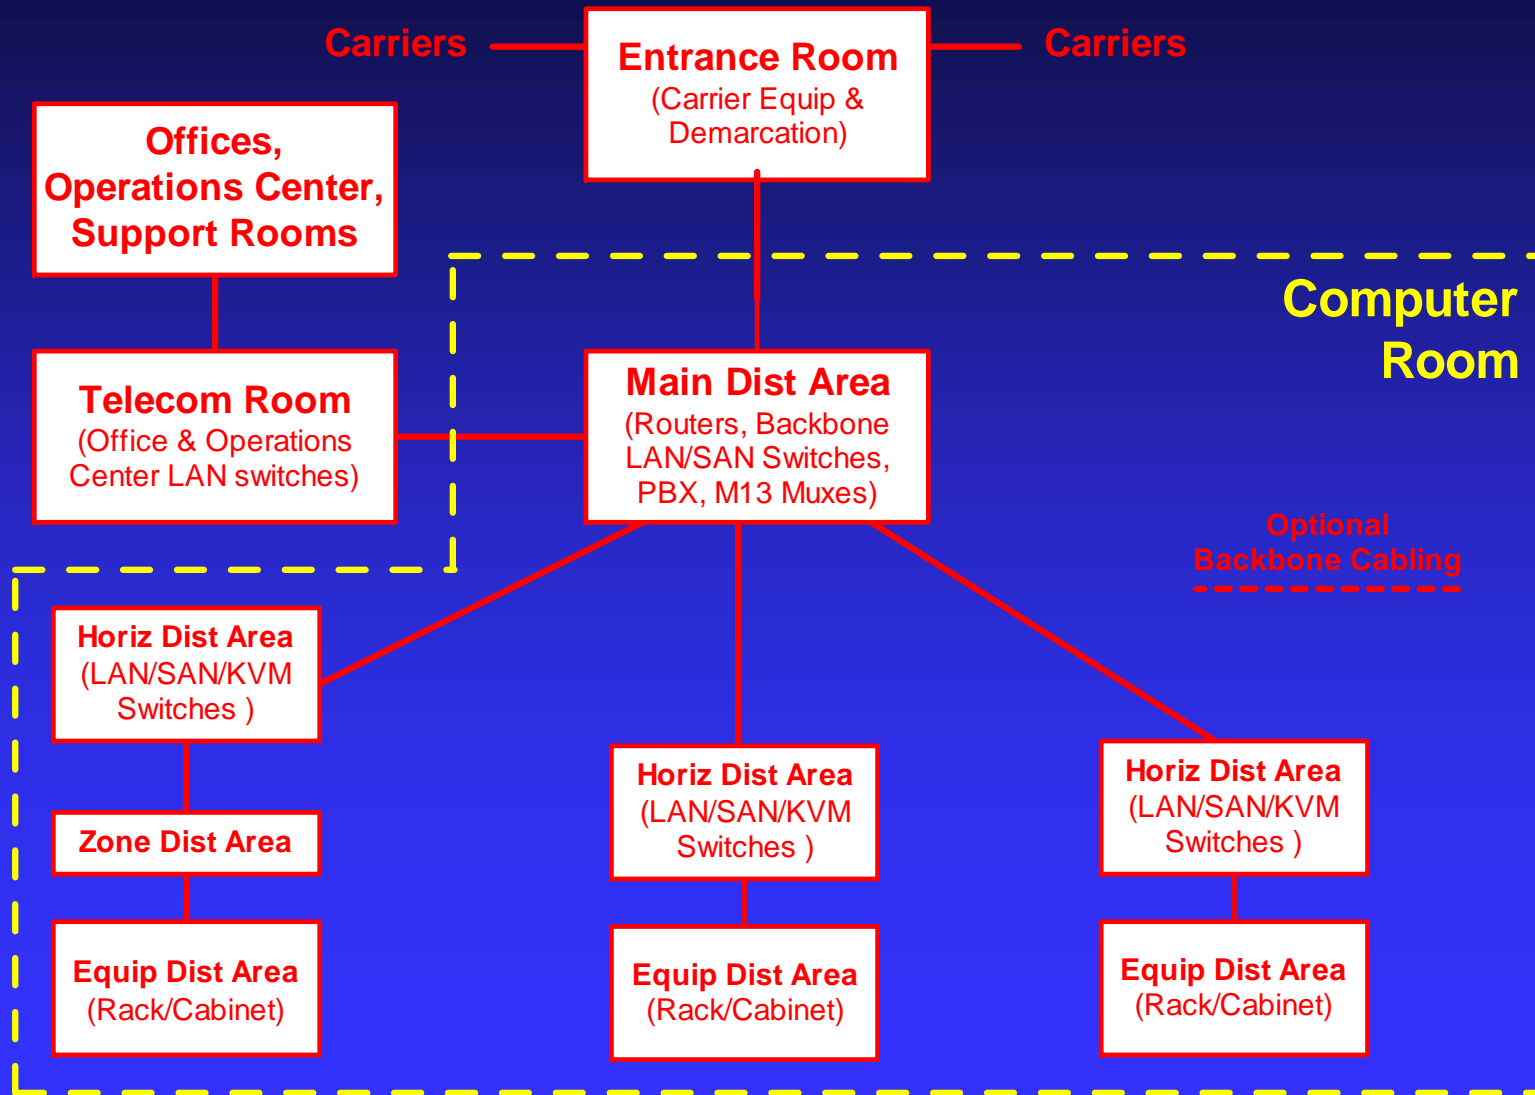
Carriers

Entrance Room
(Carrier Equip & Demarcation)

Carriers

Offices, Operations Center, Support Rooms

Computer Room

Telecom Room
(Office & Operations Center LAN switches)

Main Dist Area
(Routers, Backbone LAN/SAN Switches, PBX, M13 Muxes)

Optional Backbone Cabling

Horiz Dist Area
(LAN/SAN/KVM Switches )

Zone Dist Area

Equip Dist Area
(Rack/Cabinet)

Horiz Dist Area
(LAN/SAN/KVM Switches )

Equip Dist Area
(Rack/Cabinet)

Horiz Dist Area
(LAN/SAN/KVM Switches )

Equip Dist Area
(Rack/Cabinet)